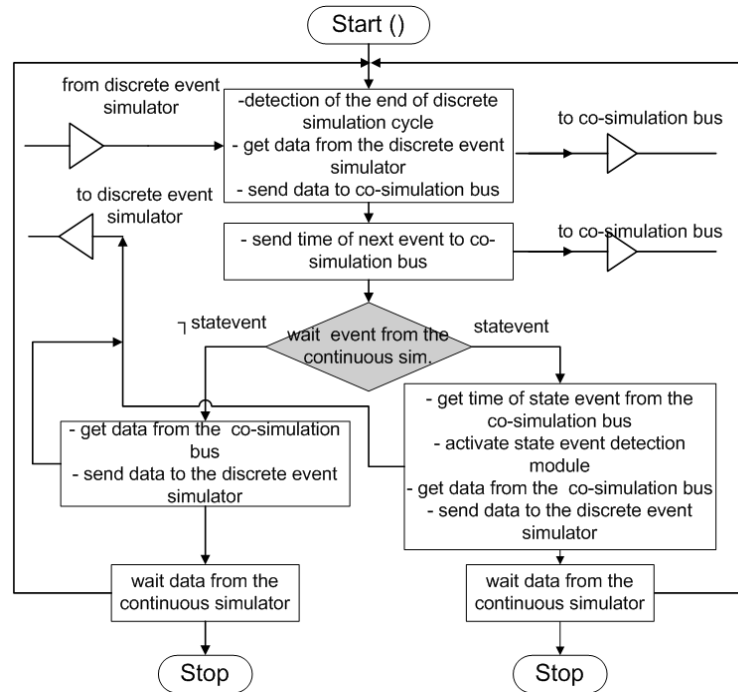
Start ()

from discrete event simulator

-detection of the end of discrete simulation cycle
- get data from the discrete event simulator
- send data to co-simulation bus

to co-simulation bus

to discrete event simulator

- send time of next event to co-simulation bus

to co-simulation bus

¬ statevent

wait event from the continuous sim.

statevent

- get data from the co-simulation bus
- send data to the discrete event simulator

- get time of state event from the co-simulation bus
- activate state event detection module
- get data from the co-simulation bus
- send data to the discrete event simulator

wait data from the continuous simulator

wait data from the continuous simulator

Stop

Stop